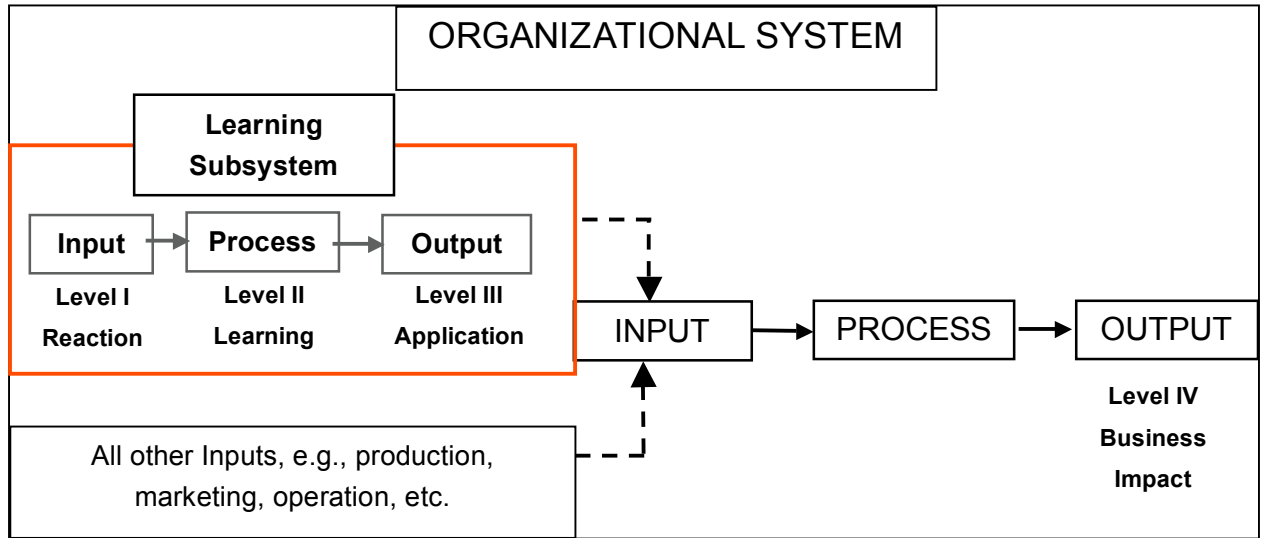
ORGANIZATIONAL SYSTEM

Learning Subsystem

Input
Level I
Reaction

Process
Level II
Learning

Output
Level III
Application

INPUT

PROCESS

OUTPUT

Level IV
Business
Impact

All other Inputs, e.g., production, marketing, operation, etc.